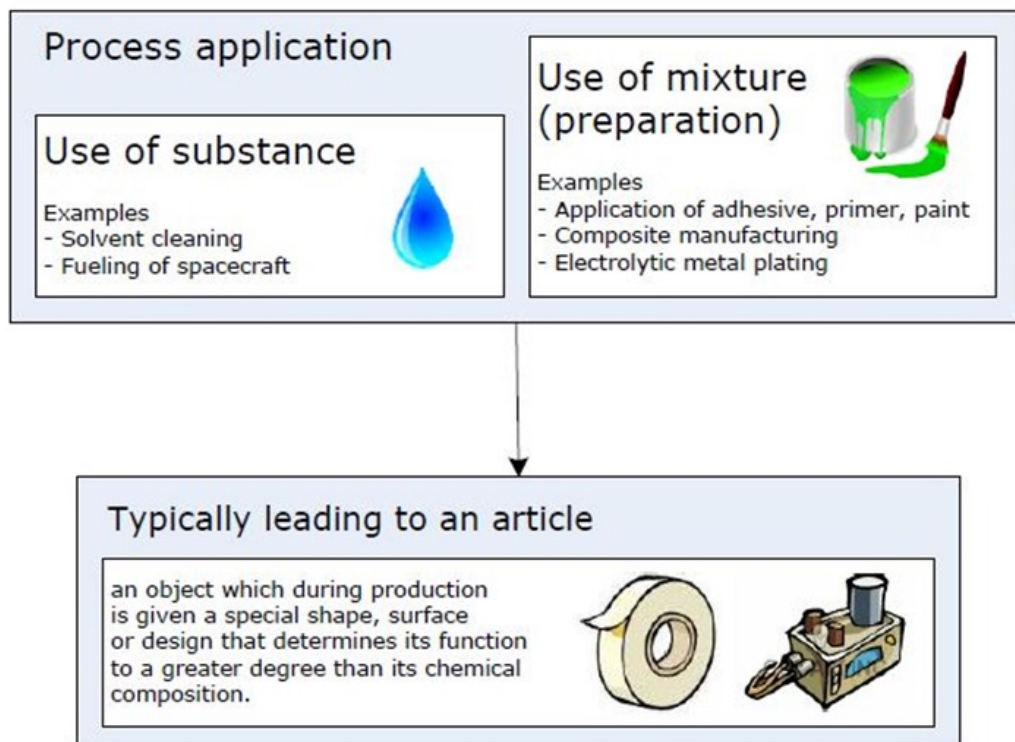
Process application

Use of substance

Examples
- Solvent cleaning
- Fueling of spacecraft

Use of mixture (preparation)

Examples
- Application of adhesive, primer, paint
- Composite manufacturing
- Electrolytic metal plating

Typically leading to an article

an object which during production is given a special shape, surface or design that determines its function to a greater degree than its chemical composition.